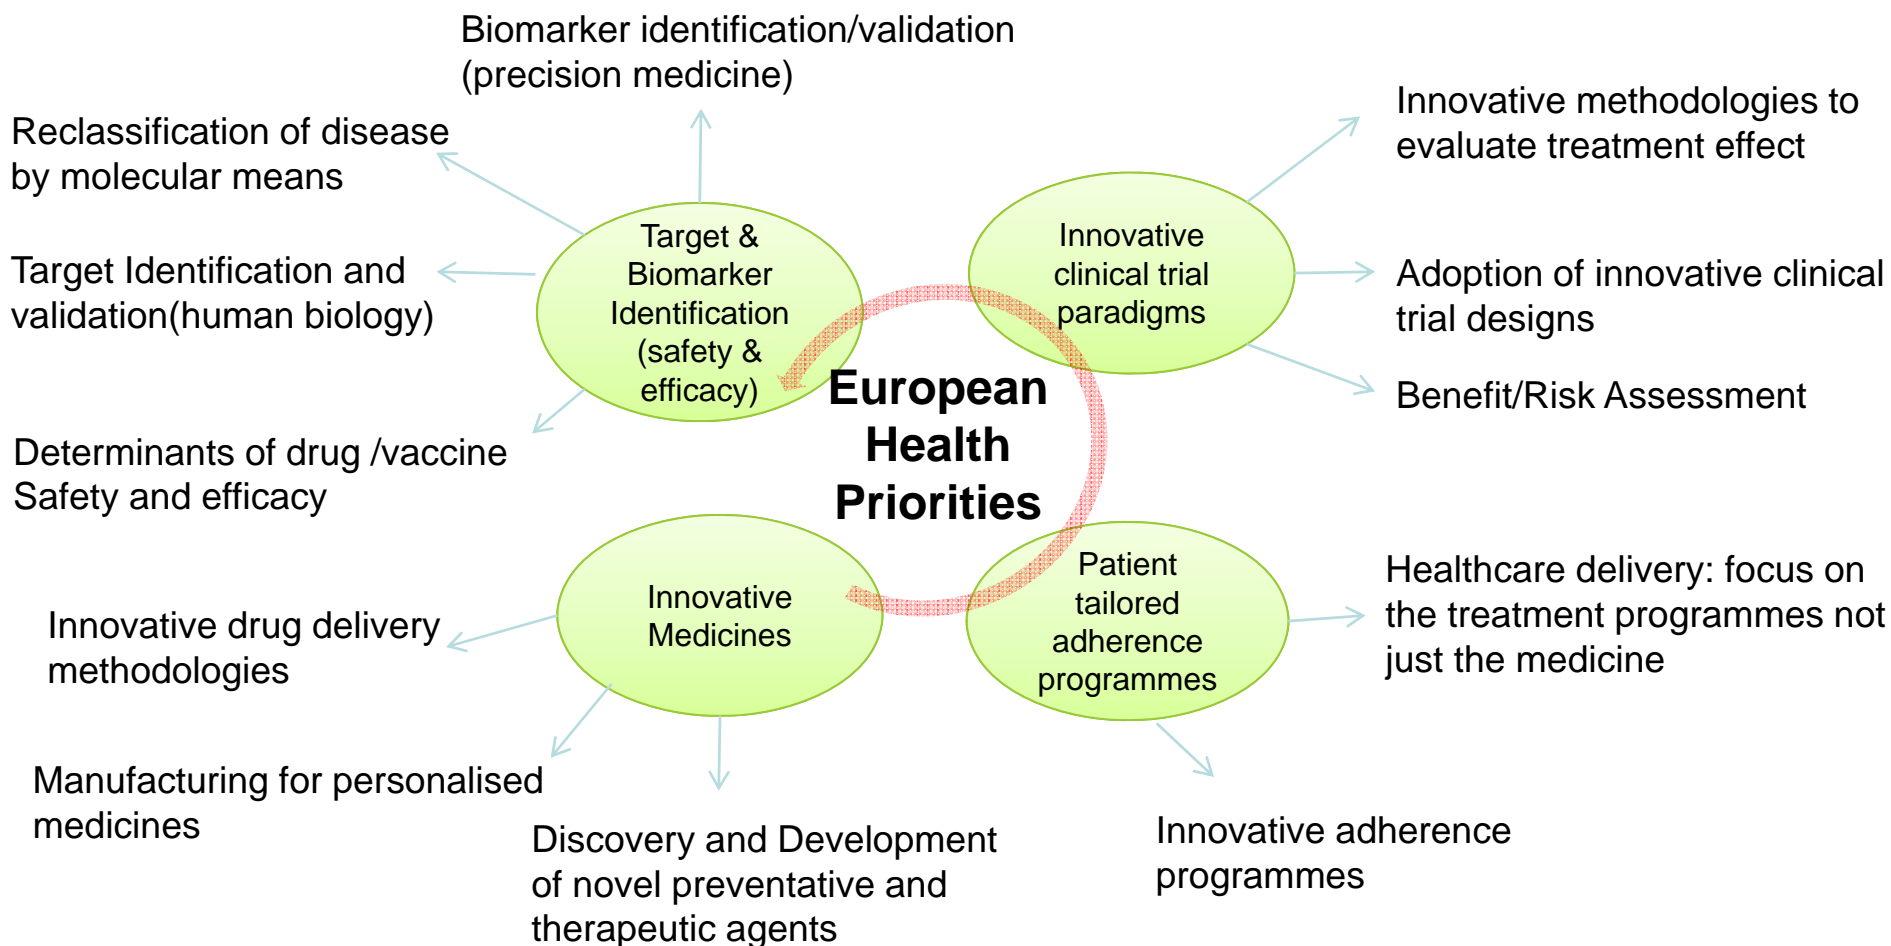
Biomarker identification/validation (precision medicine)

Reclassification of disease by molecular means

Innovative methodologies to evaluate treatment effect

Target Identification and validation(human biology)

Target & Biomarker Identification (safety & efficacy)

Innovative clinical trial paradigms

Adoption of innovative clinical trial designs

Benefit/Risk Assessment

European Health Priorities

Determinants of drug /vaccine Safety and efficacy

Innovative Medicines

Patient tailored adherence programmes

Healthcare delivery: focus on the treatment programmes not just the medicine

Innovative drug delivery methodologies

Manufacturing for personalised medicines

Discovery and Development of novel preventative and therapeutic agents

Innovative adherence programmes